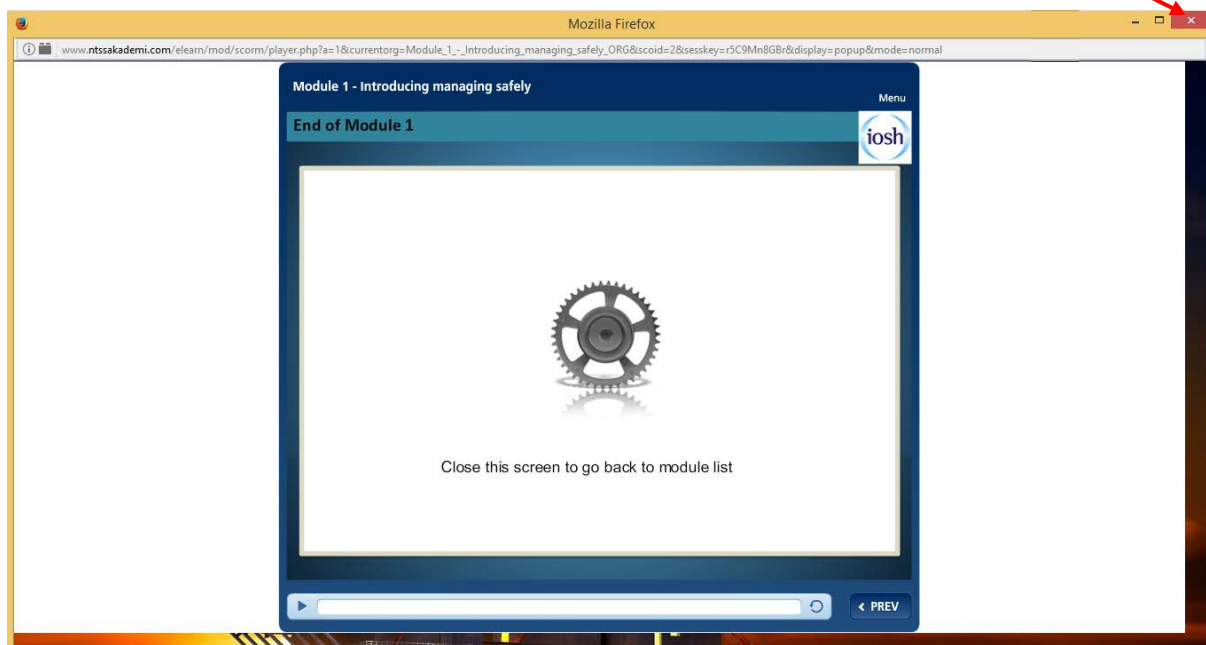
Mozilla Firefox

www.ntssakademi.com/elearn/mod/scorm/player.php?a=1&currentorg=Module_1_-_Introducing_managing_safely_ORG&scoid=2&sesskey=r5C9Mn8GBr&display=popup&mode=normal

Module 1 - Introducing managing safely

Menu

End of Module 1

iosh

Close this screen to go back to module list

PREV